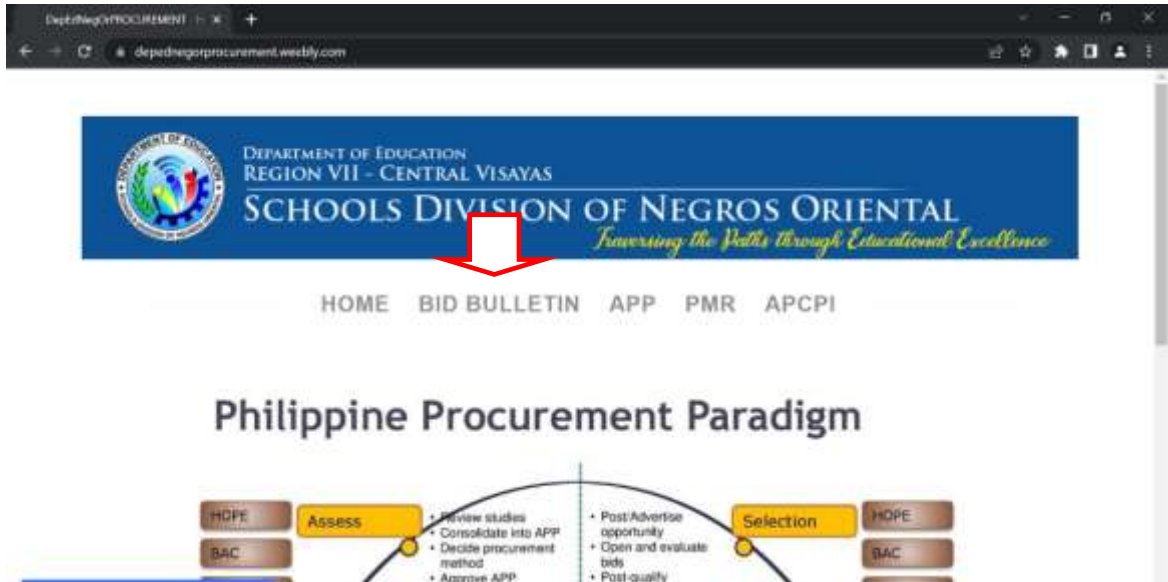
DepEdNegOrPROCUREMENT

depednegorprocurement.weebly.com

DEPARTMENT OF EDUCATION
REGION VII - CENTRAL VISAYAS
SCHOOLS DIVISION OF NEGROS ORIENTAL
Traversing the Paths through Educational Excellence

HOME BID BULLETIN APP PMR APCPI

Philippine Procurement Paradigm

HOPE
BAC
Assess
• Review studies
• Consolidate into APP
• Decide procurement method
• Approve APP
• Post/Advertise opportunity
• Open and evaluate bids
• Post-qualify
Selection
HOPE
BAC